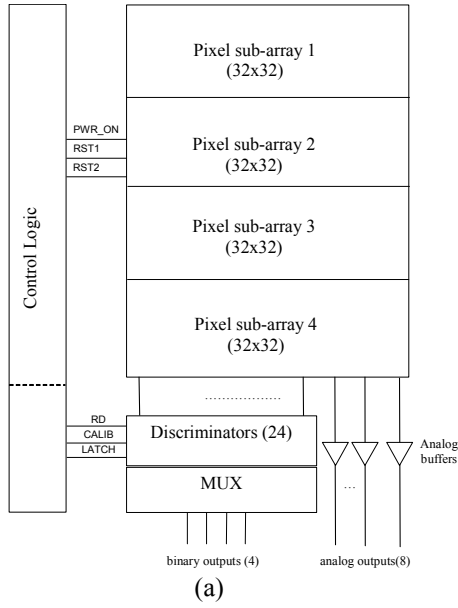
Control Logic

PWR_ON
RST1
RST2

Pixel sub-array 1
(32x32)

Pixel sub-array 2
(32x32)

Pixel sub-array 3
(32x32)

Pixel sub-array 4
(32x32)

RD
CALIB
LATCH

Discriminators (24)

MUX

Analog buffers

binary outputs (4)

analog outputs(8)

(a)